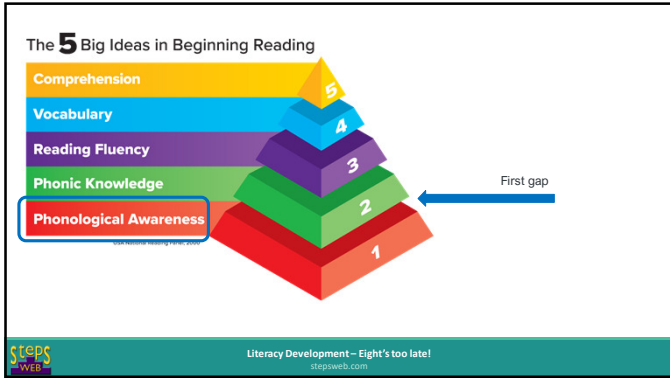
The 5 Big Ideas in Beginning Reading

Comprehension
Vocabulary
Reading Fluency
Phonic Knowledge
Phonological Awareness

USA National Reading Panel, 2000

5
4
3
2
1

First gap

Steps WEB

Literacy Development – Eight's too late!
stepsweb.com